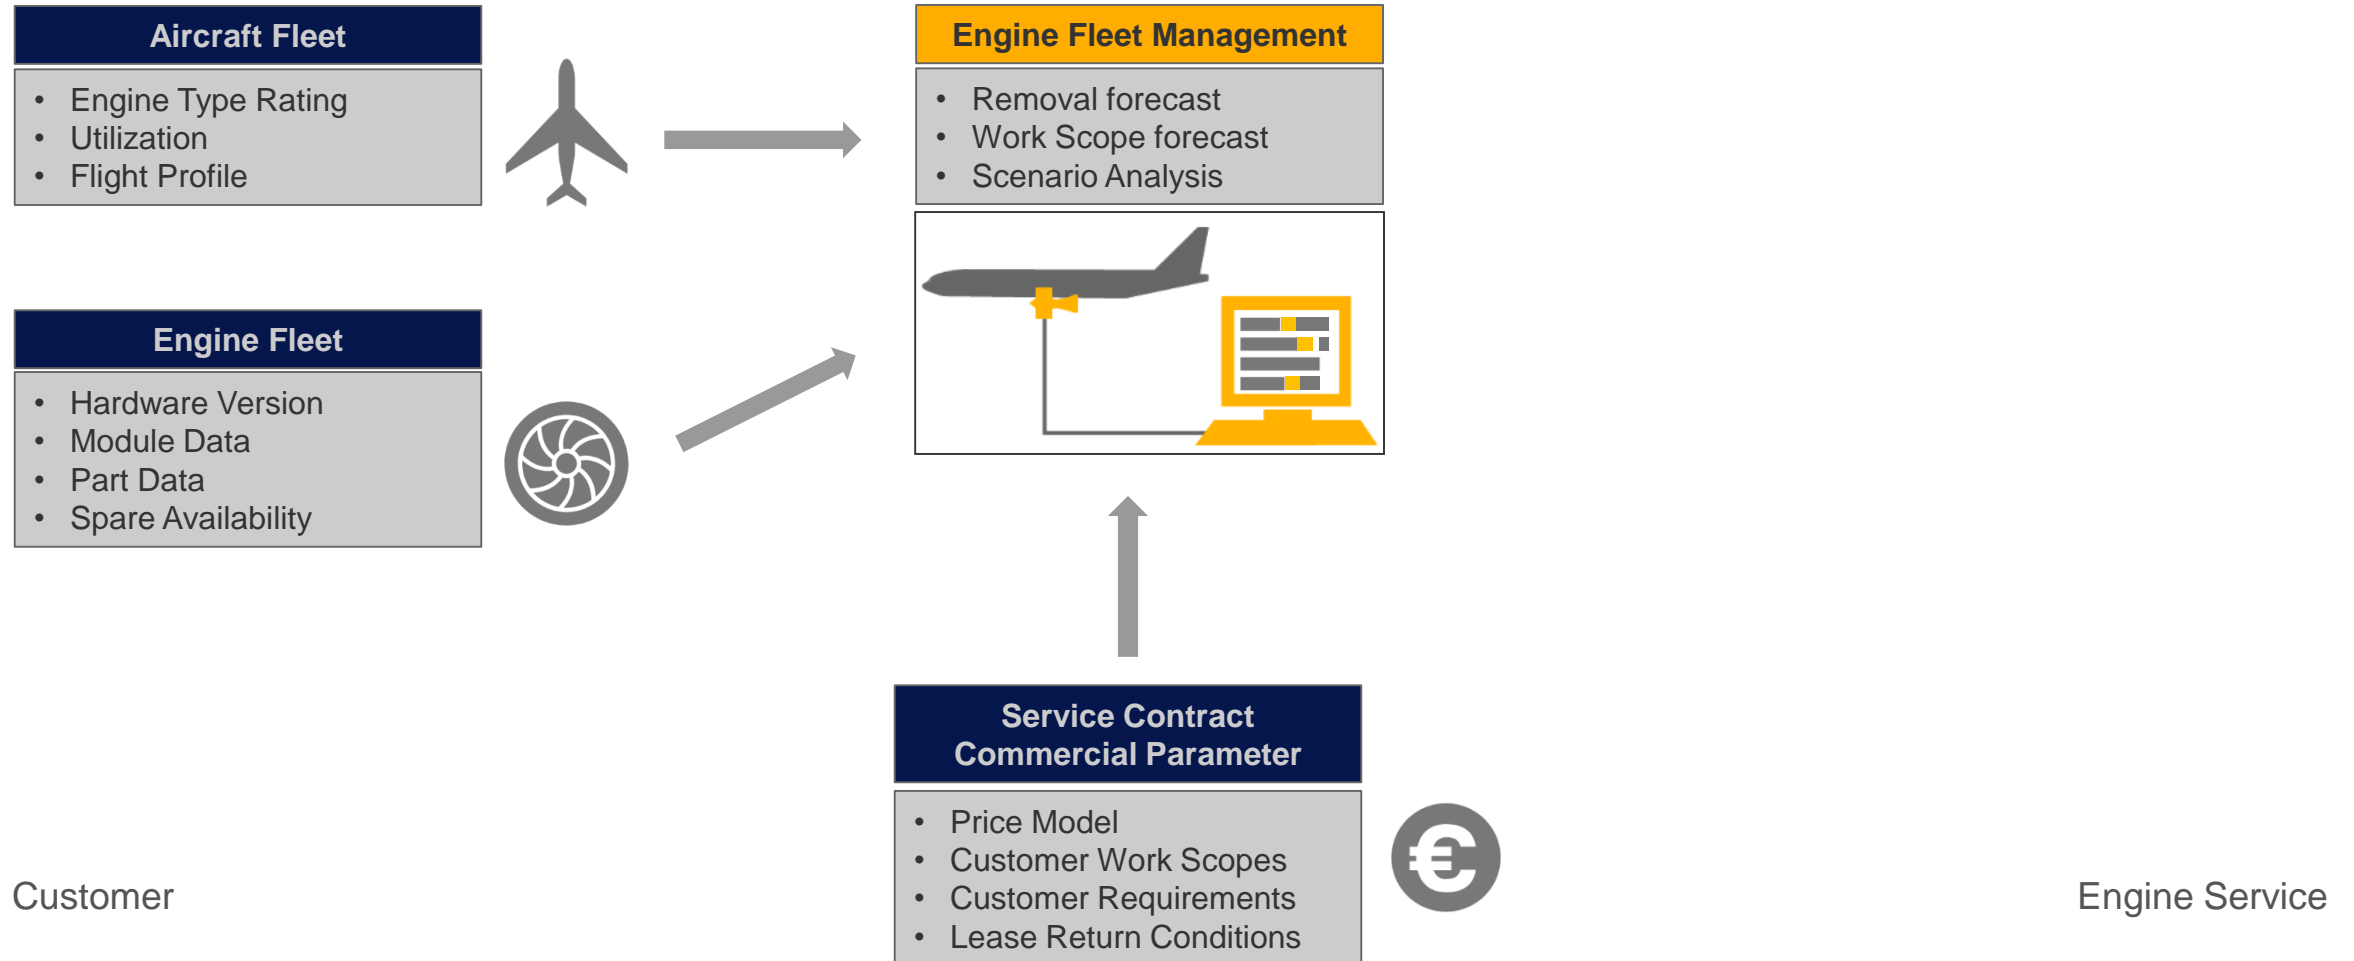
Aircraft Fleet

- Engine Type Rating
- Utilization
- Flight Profile

Engine Fleet Management

- Removal forecast
- Work Scope forecast
- Scenario Analysis

Engine Fleet

- Hardware Version
- Module Data
- Part Data
- Spare Availability

Service Contract Commercial Parameter

- Price Model
- Customer Work Scopes
- Customer Requirements
- Lease Return Conditions

Customer

Engine Service